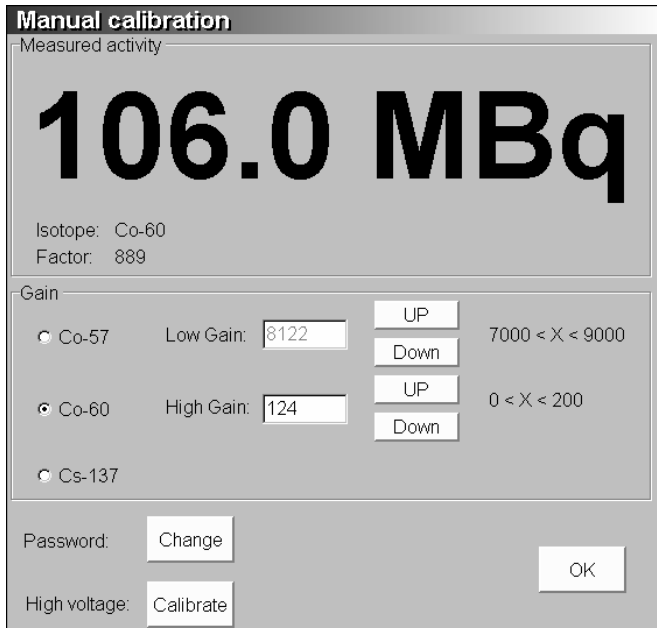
Manual calibration

Measured activity

106.0 MBq

Isotope: Co-60
Factor: 889

Gain

Co-57 Low Gain: 8122 UP Down 7000 < X < 9000

Co-60 High Gain: 124 UP Down 0 < X < 200

Cs-137

Password: Change

High voltage: Calibrate

OK